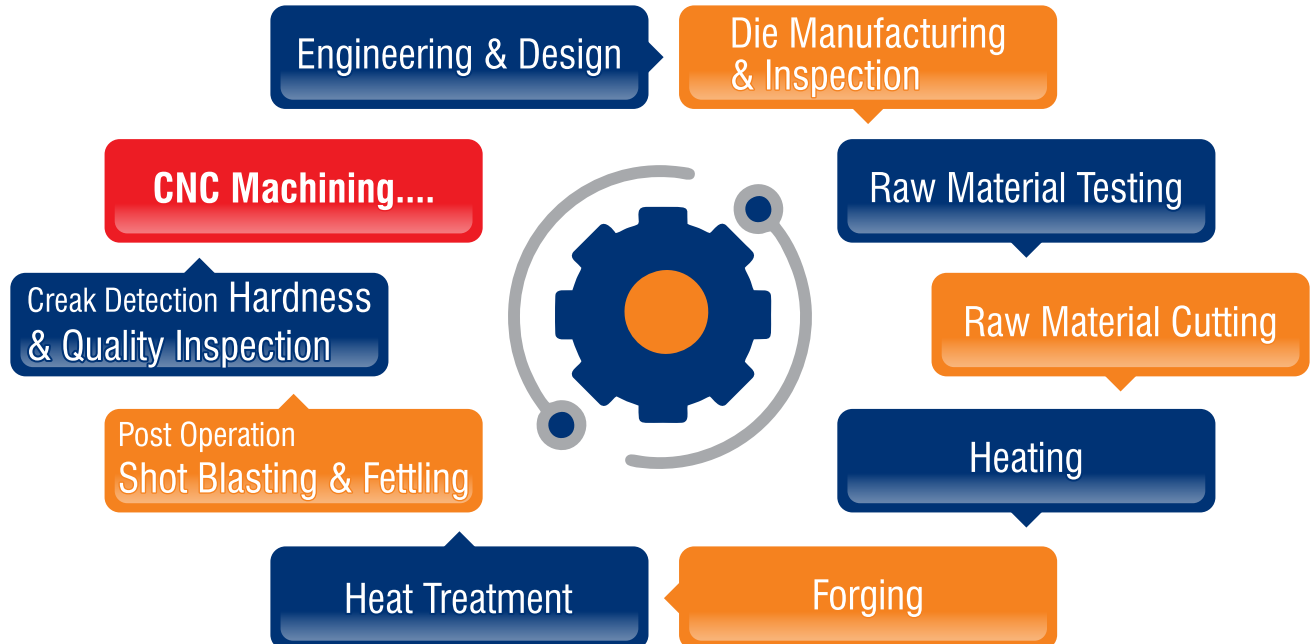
Engineering & Design

Die Manufacturing & Inspection

Raw Material Testing

Raw Material Cutting

Heating

Forging

Heat Treatment

Post Operation
Shot Blasting & Fettling

Creak Detection Hardness & Quality Inspection

CNC Machining....